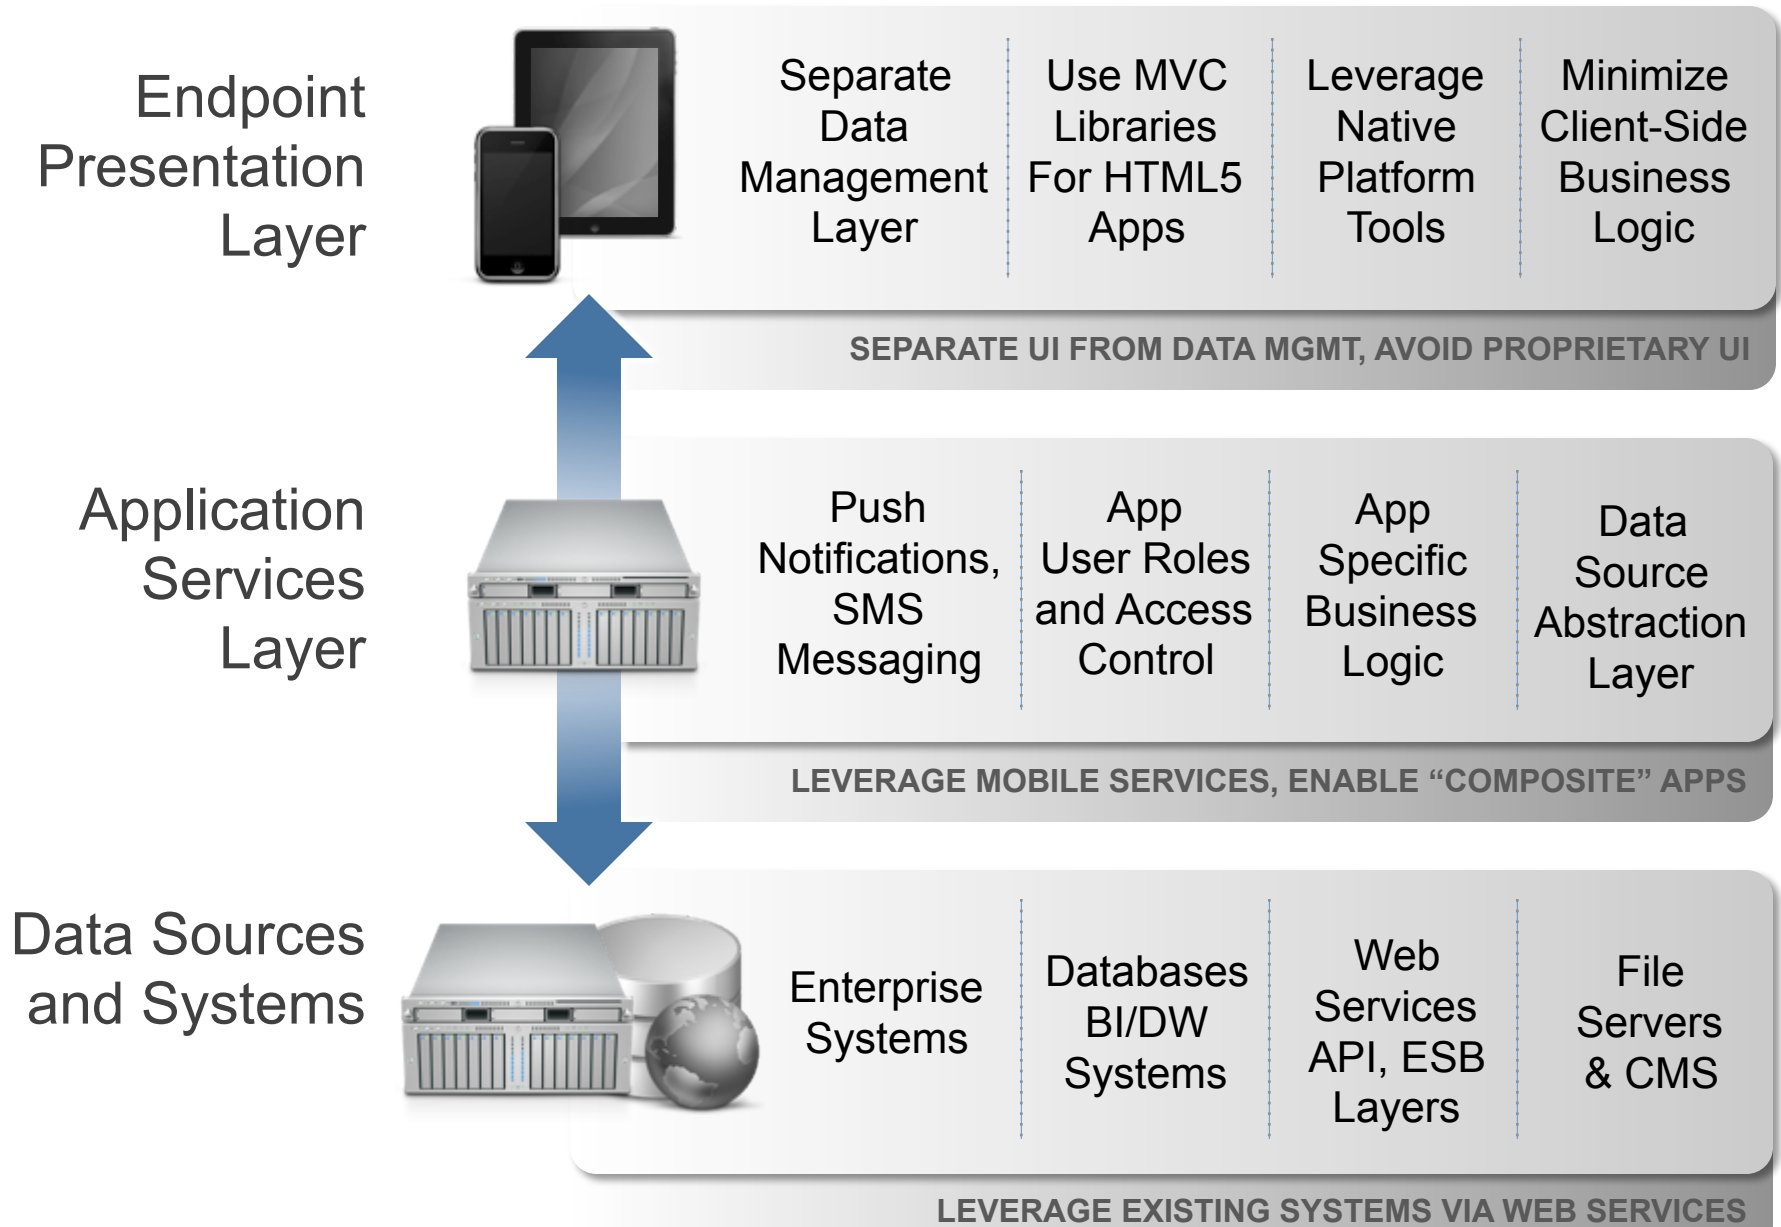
Endpoint Presentation Layer

Separate Data Management Layer

Use MVC Libraries For HTML5 Apps

Leverage Native Platform Tools

Minimize Client-Side Business Logic

SEPARATE UI FROM DATA MGMT, AVOID PROPRIETARY UI

Application Services Layer

Push Notifications, SMS Messaging

App User Roles and Access Control

App Specific Business Logic

Data Source Abstraction Layer

LEVERAGE MOBILE SERVICES, ENABLE “COMPOSITE” APPS

Data Sources and Systems

Enterprise Systems

Databases BI/DW Systems

Web Services API, ESB Layers

File Servers & CMS

LEVERAGE EXISTING SYSTEMS VIA WEB SERVICES